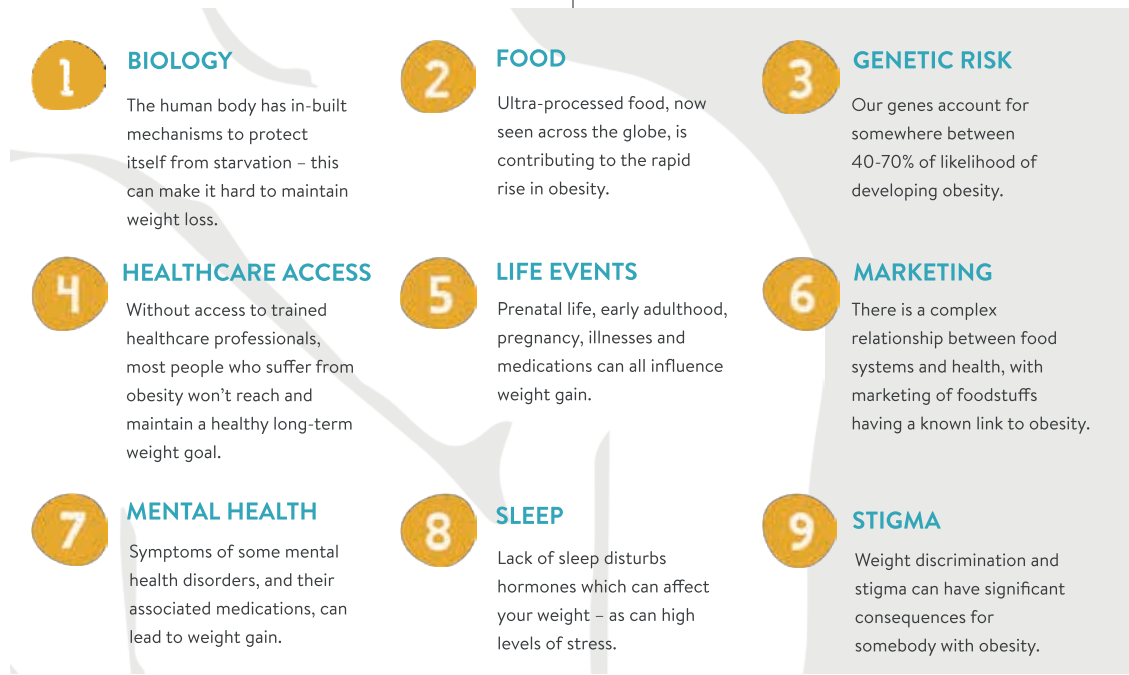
1

BIOLOGY

The human body has in-built mechanisms to protect itself from starvation – this can make it hard to maintain weight loss.

2

FOOD

Ultra-processed food, now seen across the globe, is contributing to the rapid rise in obesity.

3

GENETIC RISK

Our genes account for somewhere between 40-70% of likelihood of developing obesity.

4

HEALTHCARE ACCESS

Without access to trained healthcare professionals, most people who suffer from obesity won't reach and maintain a healthy long-term weight goal.

5

LIFE EVENTS

Prenatal life, early adulthood, pregnancy, illnesses and medications can all influence weight gain.

6

MARKETING

There is a complex relationship between food systems and health, with marketing of foodstuffs having a known link to obesity.

7

MENTAL HEALTH

Symptoms of some mental health disorders, and their associated medications, can lead to weight gain.

8

SLEEP

Lack of sleep disturbs hormones which can affect your weight – as can high levels of stress.

9

STIGMA

Weight discrimination and stigma can have significant consequences for somebody with obesity.